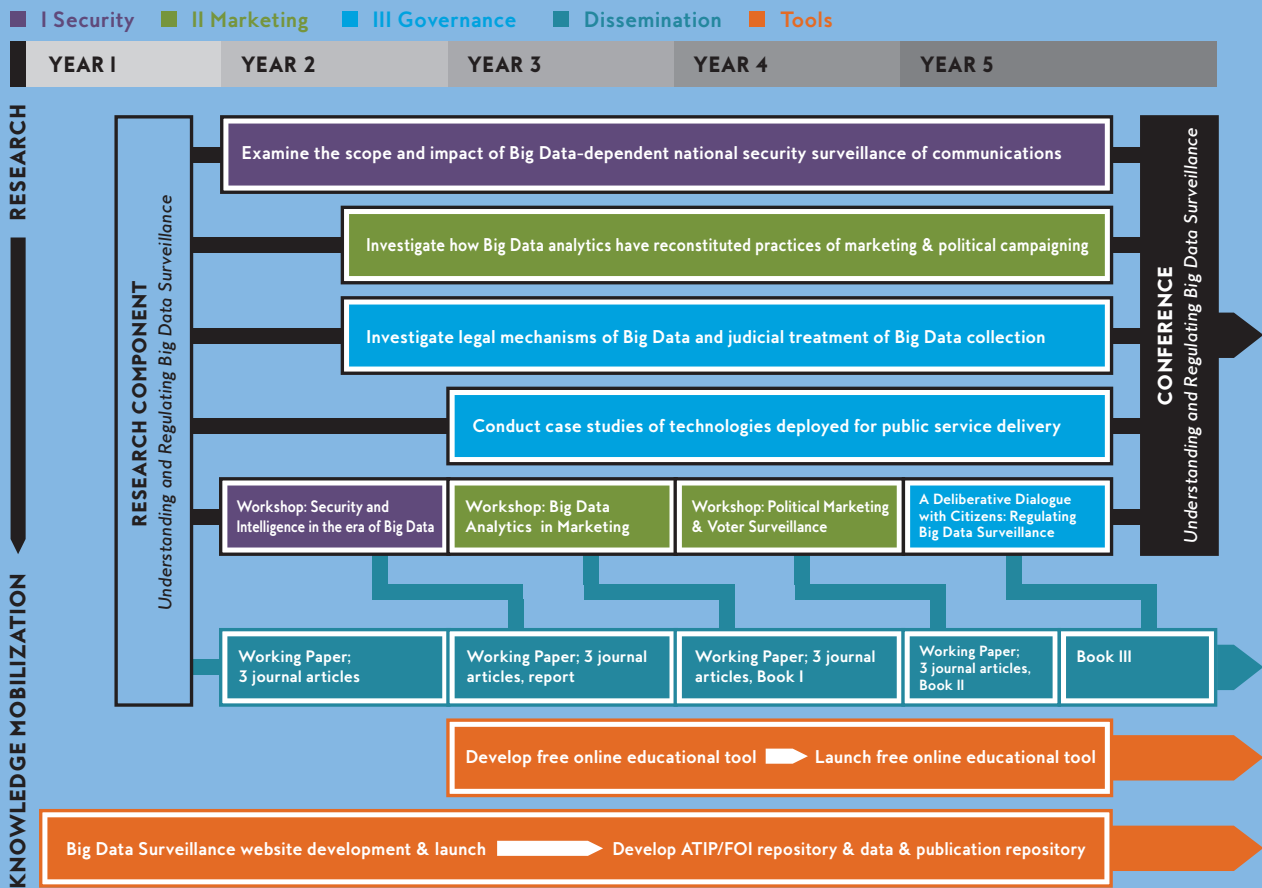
I Security II Marketing III Governance Dissemination Tools

YEAR 1 | YEAR 2 | YEAR 3 | YEAR 4 | YEAR 5

RESEARCH

RESEARCH COMPONENT
Understanding and Regulating Big Data Surveillance

Examine the scope and impact of Big Data-dependent national security surveillance of communications

Investigate how Big Data analytics have reconstituted practices of marketing & political campaigning

Investigate legal mechanisms of Big Data and judicial treatment of Big Data collection

Conduct case studies of technologies deployed for public service delivery

Workshop: Security and Intelligence in the era of Big Data

Workshop: Big Data Analytics in Marketing

Workshop: Political Marketing & Voter Surveillance

A Deliberative Dialogue with Citizens: Regulating Big Data Surveillance

CONFERENCE
Understanding and Regulating Big Data Surveillance

KNOWLEDGE MOBILIZATION

Working Paper; 3 journal articles

Working Paper; 3 journal articles, report

Working Paper; 3 journal articles, Book I

Working Paper; 3 journal articles, Book II

Book III

Develop free online educational tool

Launch free online educational tool

Big Data Surveillance website development & launch

Develop ATIP/FOI repository & data & publication repository